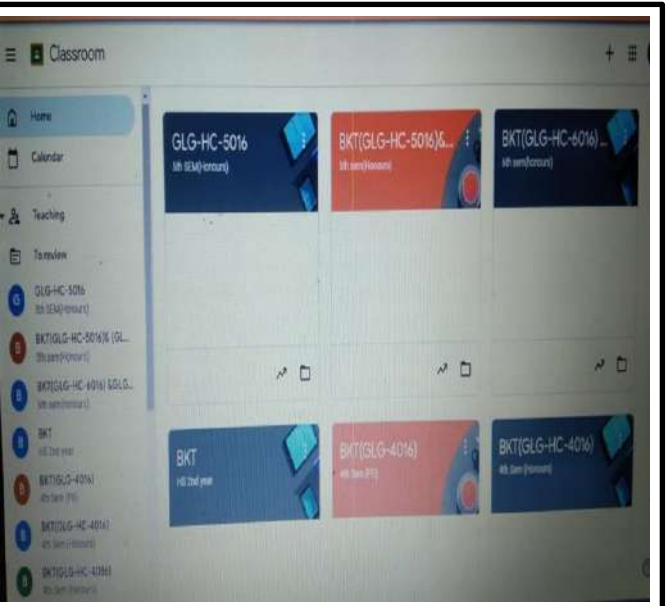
Classroom

Home

Calendar

Teaching

To review

GLG-HC-5016
5th SEM(Honours)

BKT(GLG-HC-5016)& (GL...
5th sem(Honours)

BKT(GLG-HC-6016) &GLG...
6th sem(Honours)

BKT
HS 2nd year

BKT(GLG-4016)
4th Sem (PS)

BKT(GLG-HC-4016)
4th Sem (Honours)

BKT(GLG-HC-4016)
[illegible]

GLG-HC-5016
5th SEM(Honours)

BKT(GLG-HC-5016)&...
5th sem(Honours)

BKT(GLG-HC-6016) ...
6th sem(Honours)

BKT
HS 2nd year

BKT(GLG-4016)
4th Sem (PS)

BKT(GLG-HC-4016)
4th Sem (Honours)